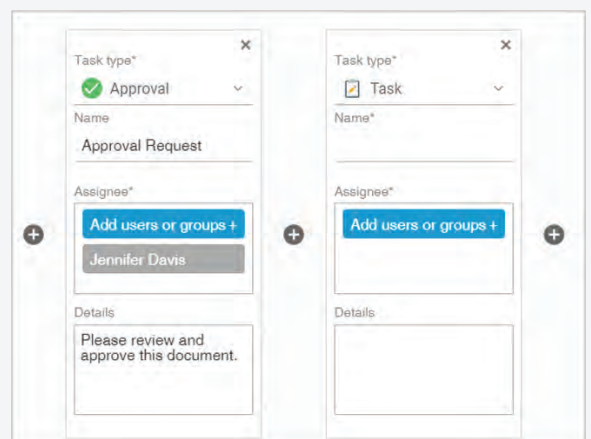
×
Task type*
Approval
Name
Approval Request
Assignee*
Add users or groups +
Jennifer Davis
Details
Please review and approve this document.

×
Task type*
Task
Name*
Assignee*
Add users or groups +
Details